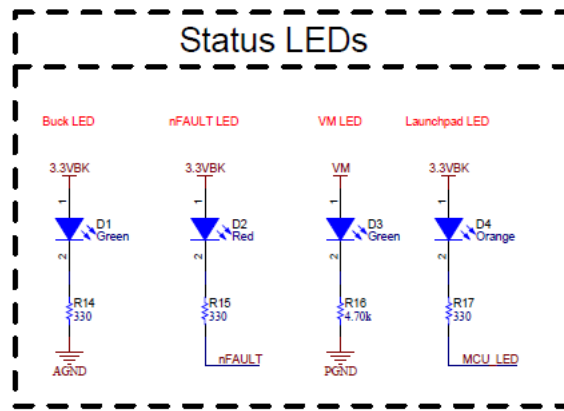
Status LEDs

Buck LED

3.3VBK

1

D1
Green

2

R14
330

AGND

nFAULT LED

3.3VBK

1

D2
Red

2

R15
330

nFAULT

VM LED

VM

1

D3
Green

2

R16
4.70k

PGND

Launchpad LED

3.3VBK

1

D4
Orange

2

R17
330

MCU_LED